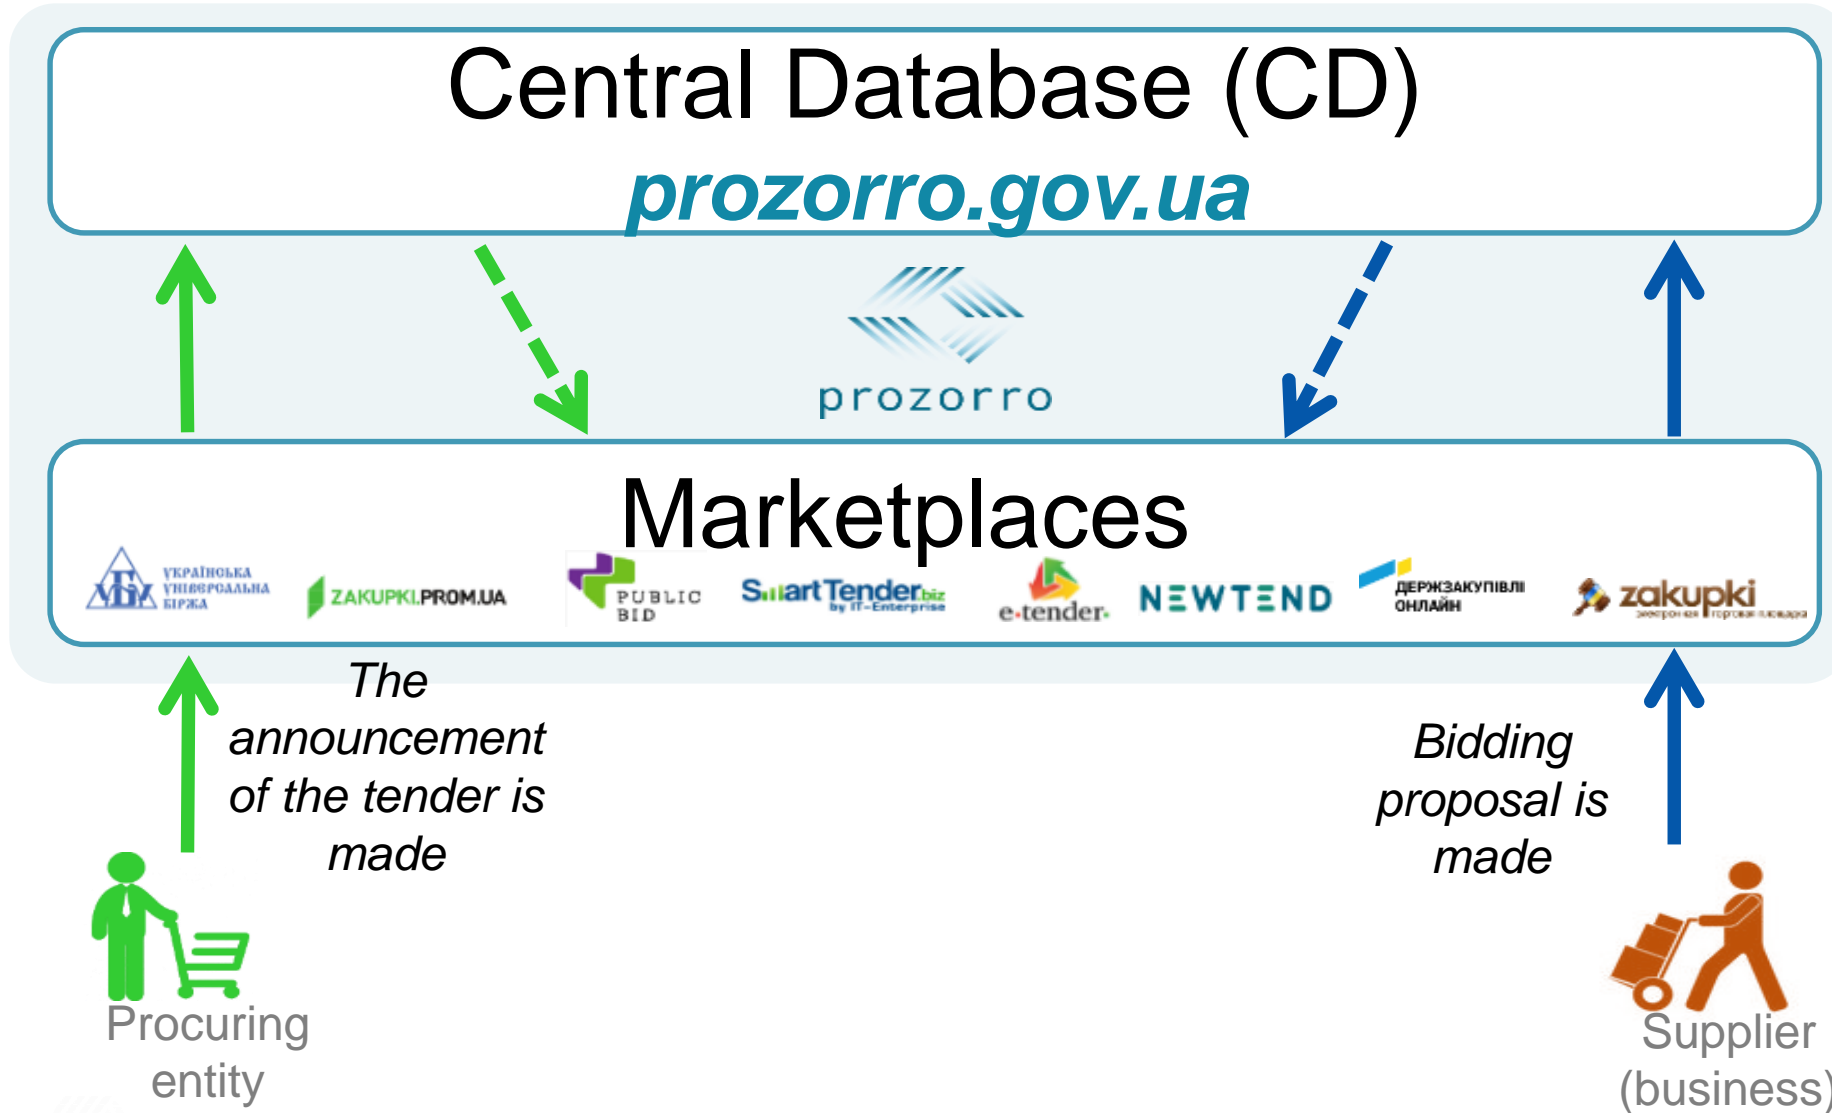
Central Database (CD)
prozorro.gov.ua

prozorro

Marketplaces

УКРАЇНСЬКА УНІВЕРСАЛЬНА БІРЖА
ZAKUPKI.PROM.UA
PUBLIC BID
SmartTender.biz by IT-Enterprise
e-tender.
NEWTEND
ДЕРЖЗАКУПІВЛІ ОНЛАЙН
zakupki

The announcement of the tender is made

Bidding proposal is made

Procuring entity

Supplier (business)